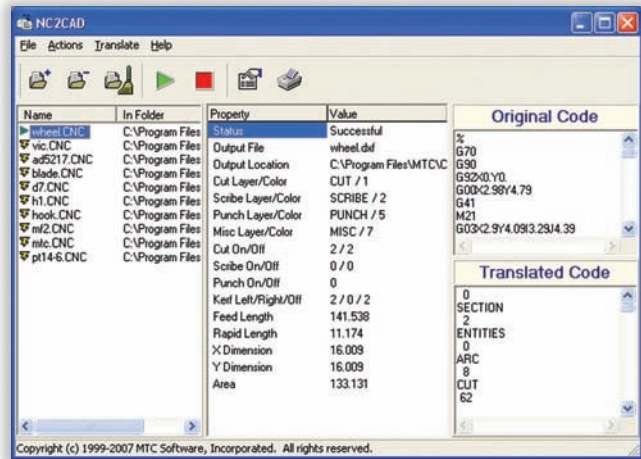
NC2CAD

File Actions Translate Help

| Name | In Folder |
|---|---|
| wheel.CNC | C:\Program Files |
| vic.CNC | C:\Program Files |
| ad5217.CNC | C:\Program Files |
| blade.CNC | C:\Program Files |
| d7.CNC | C:\Program Files |
| h1.CNC | C:\Program Files |
| hook.CNC | C:\Program Files |
| ml2.CNC | C:\Program Files |
| mtc.CNC | C:\Program Files |
| pt14-6.CNC | C:\Program Files |

| Property | Value |
|---|---|
| Status | Successful |
| Output File | wheel.dxf |
| Output Location | C:\Program Files\MTC\C |
| Cut Layer/Color | CUT / 1 |
| Scribe Layer/Color | SCRIBE / 2 |
| Punch Layer/Color | PUNCH / 5 |
| Misc Layer/Color | MISC / 7 |
| Cut On/Off | 2 / 2 |
| Scribe On/Off | 0 / 0 |
| Punch On/Off | 0 |
| Kerf Left/Right/Off | 2 / 0 / 2 |
| Feed Length | 141.538 |
| Rapid Length | 11.174 |
| X Dimension | 16.009 |
| Y Dimension | 16.009 |
| Area | 133.131 |

Original Code

%
G70
G90
G92X0.Y0.
G00X2.98Y4.79
G41
M21
G03X2.9Y4.09I3.29J4.39

Translated Code

0
SECTION
2
ENTITIES
0
ARC
8
CUT
62

Copyright (c) 1999-2007 MTC Software, Incorporated. All rights reserved.